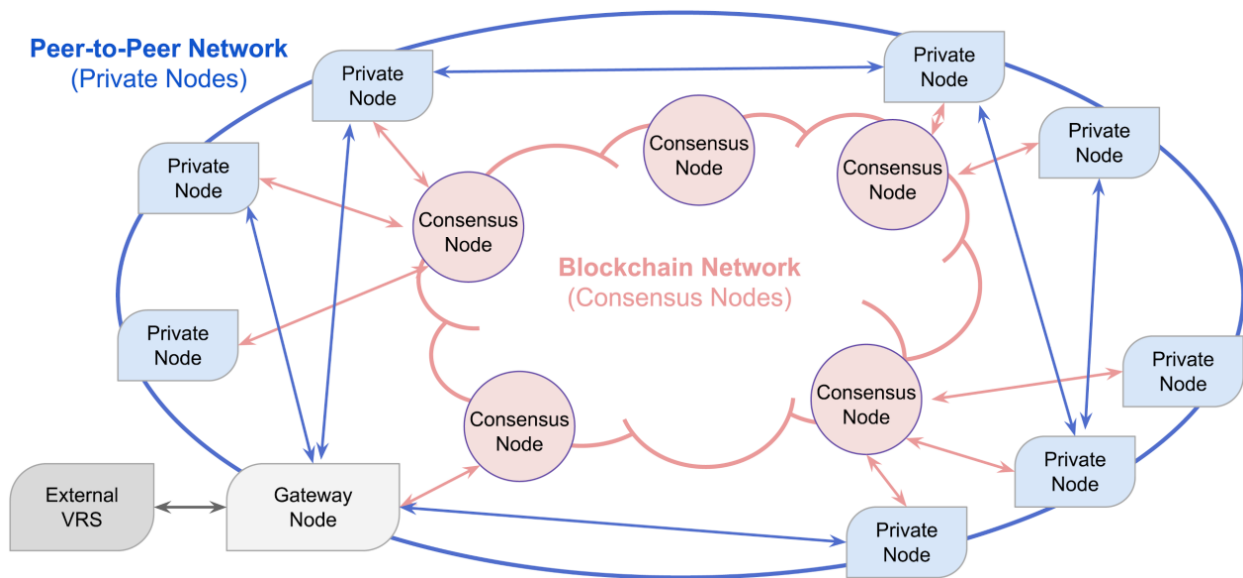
Peer-to-Peer Network
(Private Nodes)

Private Node

Private Node

Private Node

Private Node

Consensus Node

Consensus Node

Consensus Node

Private Node

Blockchain Network
(Consensus Nodes)

Private Node

Private Node

Consensus Node

Consensus Node

Private Node

External VRS

Gateway Node

Private Node